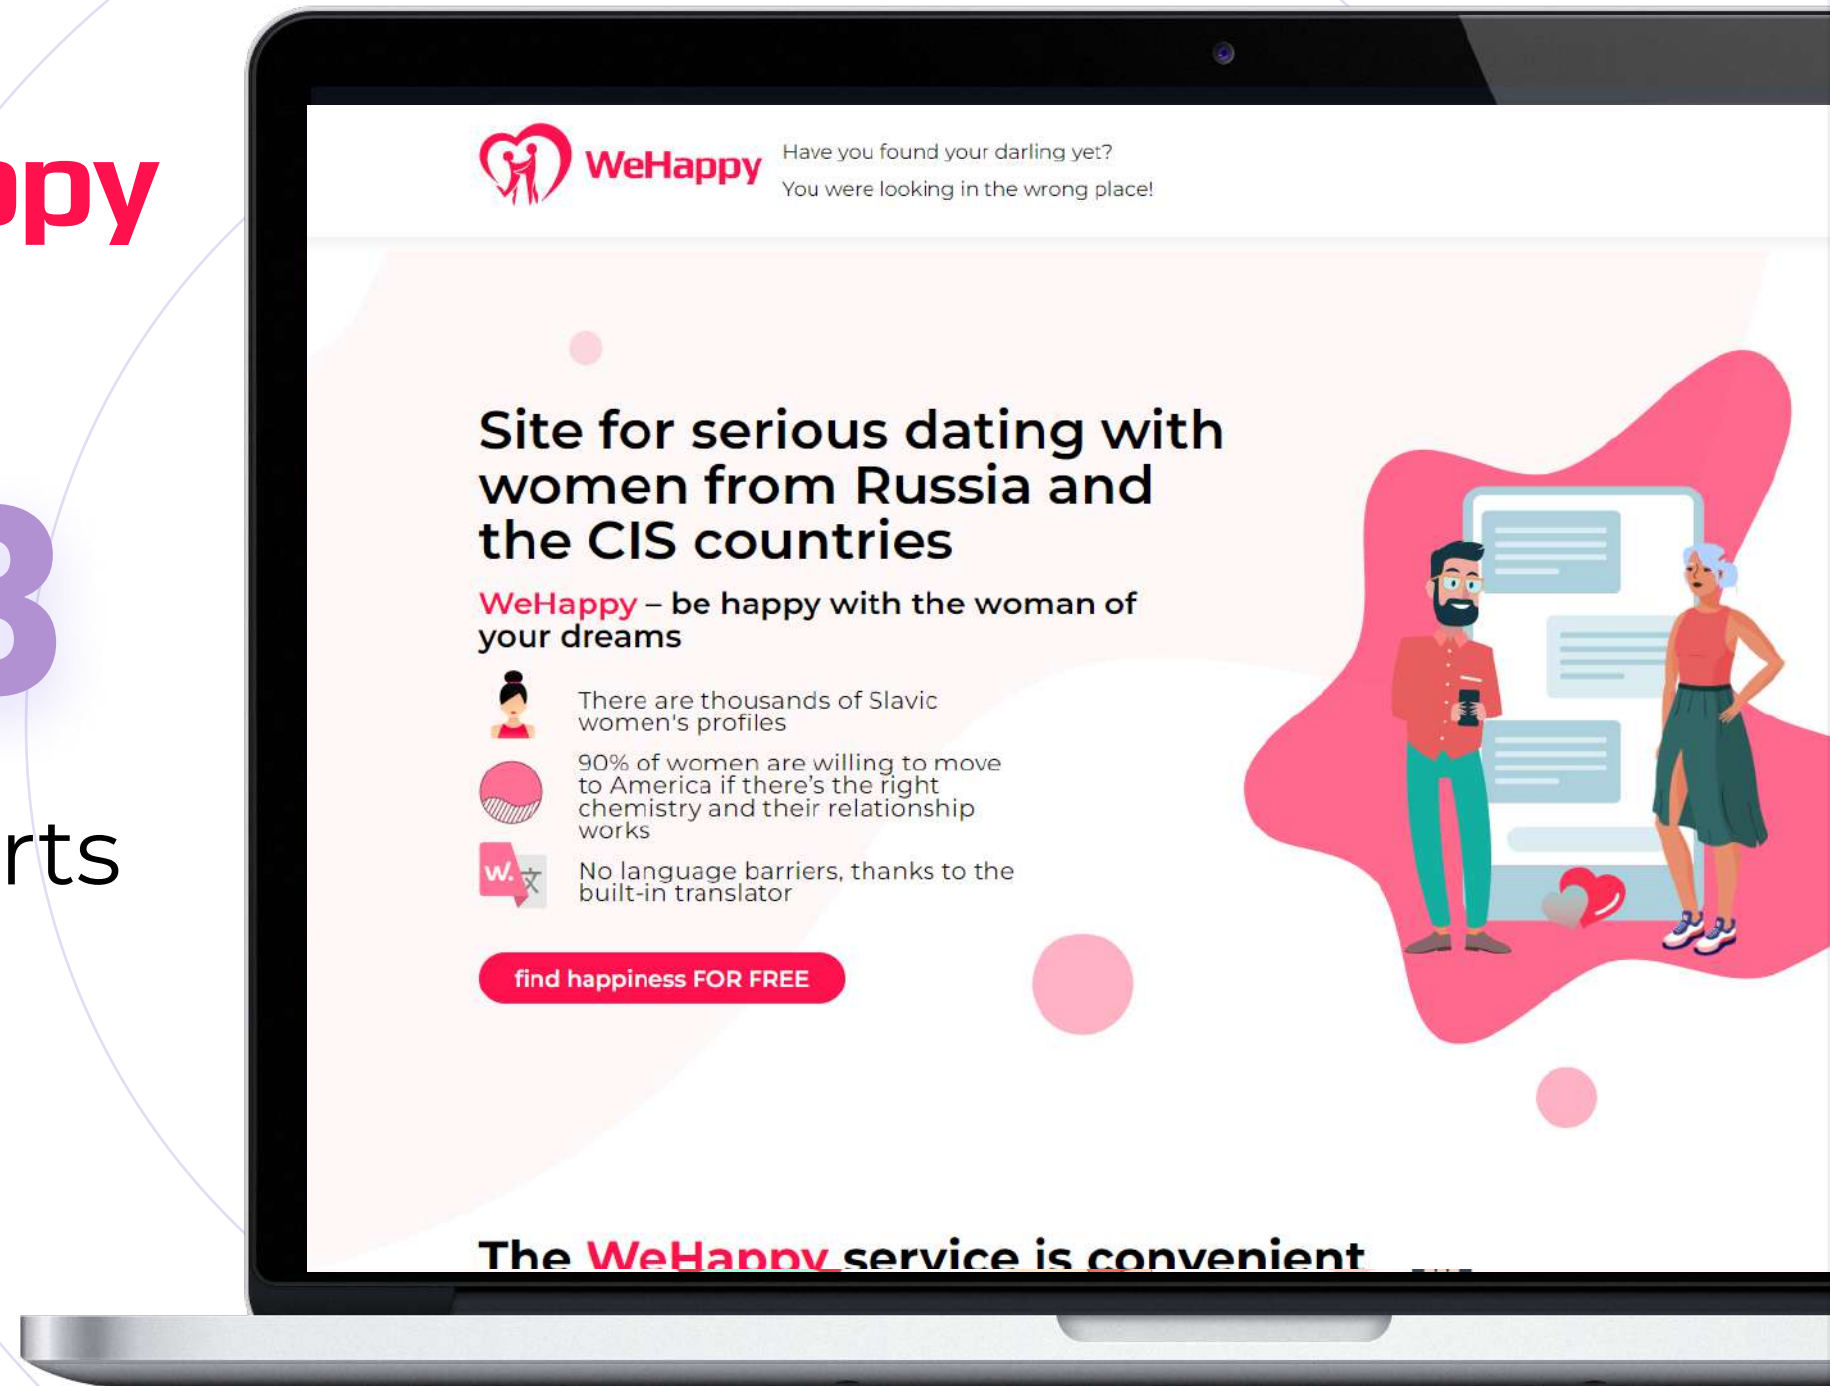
ppy

3

rts

WeHappy

Have you found your darling yet?
You were looking in the wrong place!

Site for serious dating with women from Russia and the CIS countries

WeHappy – be happy with the woman of your dreams

There are thousands of Slavic women's profiles

90% of women are willing to move to America if there's the right chemistry and their relationship works

W.

No language barriers, thanks to the built-in translator

find happiness FOR FREE

The WeHappy service is convenient